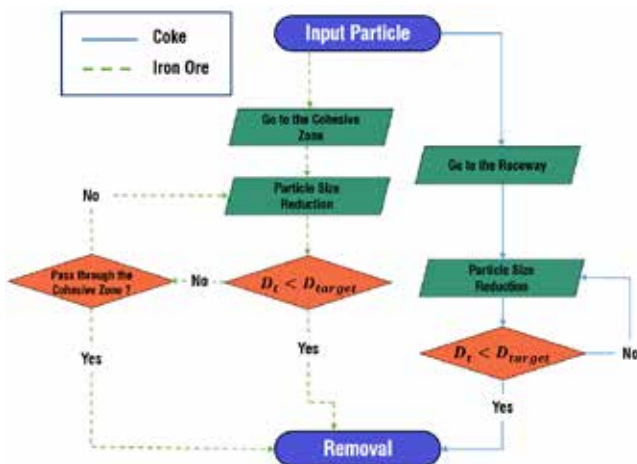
Coke

Iron Ore

Input Particle

Go to the Cohesive Zone

Go to the Raceway

No

Particle Size Reduction

Pass through the Cohesive Zone ?

No

$D_t < D_{target}$

Particle Size Reduction

Yes

Yes

$D_t < D_{target}$

No

Yes

Removal